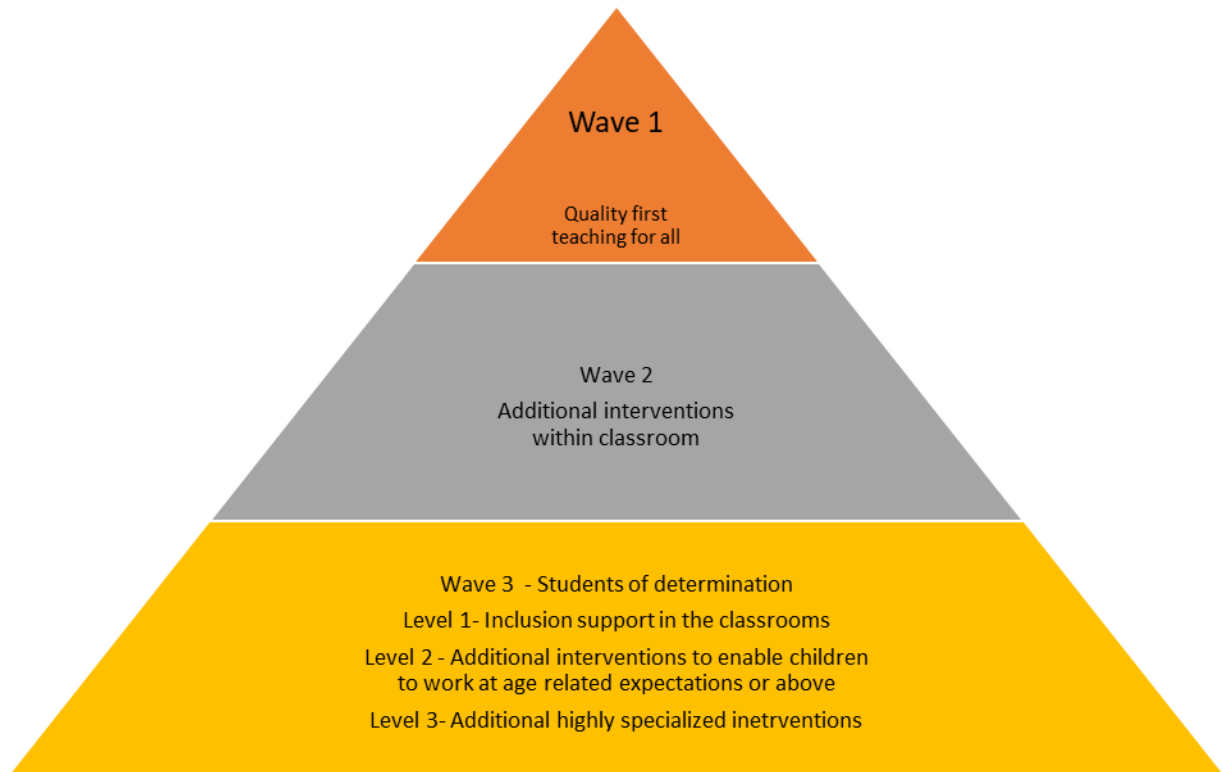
Wave 1

Quality first teaching for all

Wave 2

Additional interventions within classroom

Wave 3 - Students of determination

Level 1- Inclusion support in the classrooms

Level 2 - Additional interventions to enable children to work at age related expectations or above

Level 3- Additional highly specialized inetrventions